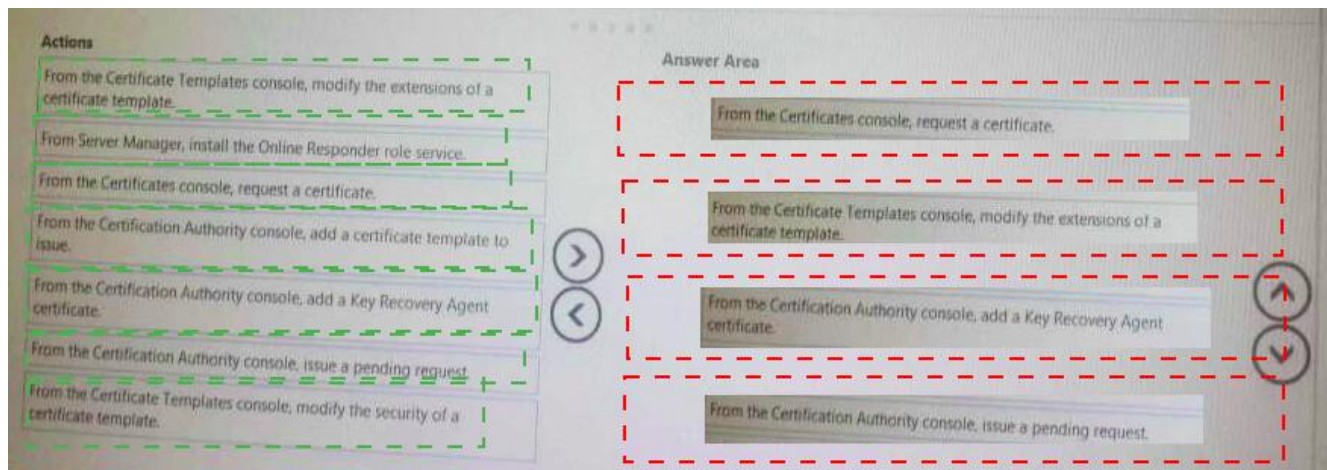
Actions

From the Certificate Templates console, modify the extensions of a certificate template.

From Server Manager, install the Online Responder role service.

From the Certificates console, request a certificate.

From the Certification Authority console, add a certificate template to issue.

From the Certification Authority console, add a Key Recovery Agent certificate.

From the Certification Authority console, issue a pending request.

From the Certificate Templates console, modify the security of a certificate template.

Answer Area

From the Certificates console, request a certificate.

From the Certificate Templates console, modify the extensions of a certificate template.

From the Certification Authority console, add a Key Recovery Agent certificate.

From the Certification Authority console, issue a pending request.